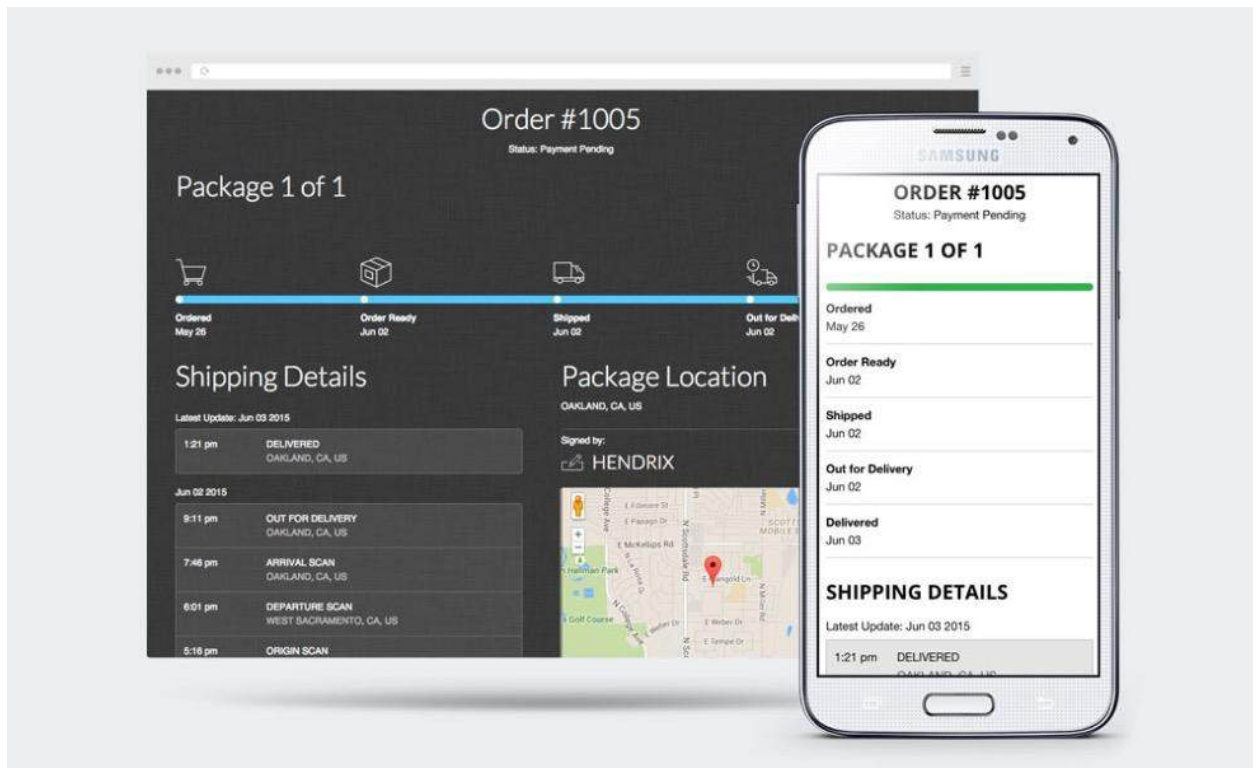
Order #1005
Status: Payment Pending

Package 1 of 1

Ordered
May 26

Order Ready
Jun 02

Shipped
Jun 02

Out for Deli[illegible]
Jun 02

Shipping Details

Latest Update: Jun 03 2015

| | |
|---|---|
| 1:21 pm | DELIVERED OAKLAND, CA, US |

Jun 02 2015

| | |
|---|---|
| 9:11 pm | OUT FOR DELIVERY OAKLAND, CA, US |
| 7:46 pm | ARRIVAL SCAN OAKLAND, CA, US |
| 6:01 pm | DEPARTURE SCAN WEST SACRAMENTO, CA, US |
| 5:16 pm | ORIGIN SCAN |

Package Location

OAKLAND, CA, US

Signed by:
HENDRIX

SAMSUNG

ORDER #1005
Status: Payment Pending

PACKAGE 1 OF 1

Ordered
May 26

Order Ready
Jun 02

Shipped
Jun 02

Out for Delivery
Jun 02

Delivered
Jun 03

SHIPPING DETAILS

Latest Update: Jun 03 2015

1:21 pm DELIVERED
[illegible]